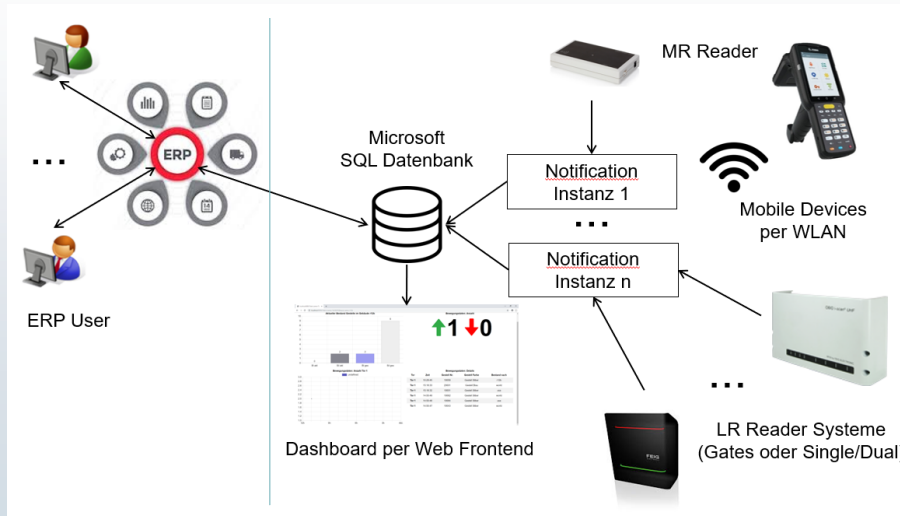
ERP

...

ERP User

Microsoft
SQL Datenbank

Dashboard per Web Frontend

1 0

MR Reader

Notification
Instanz 1

...

Notification
Instanz n

Mobile Devices
per WLAN

...

LR Reader Systeme
(Gates oder Single/Dual)